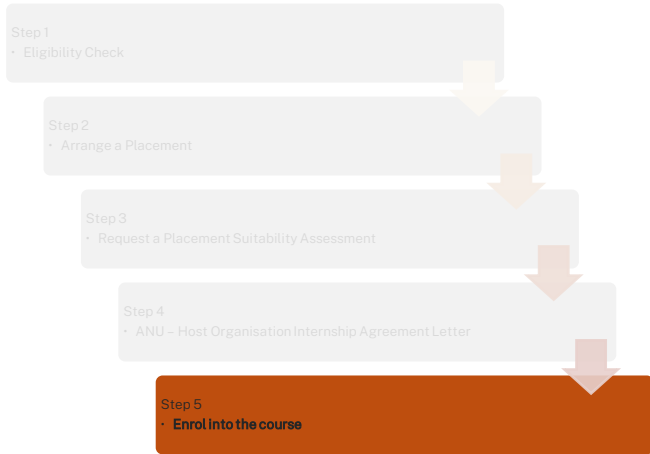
Step 1
• Eligibility Check

Step 2
• Arrange a Placement

Step 3
• Request a Placement Suitability Assessment

Step 4
• ANU – Host Organisation Internship Agreement Letter

Step 5
• Enrol into the course